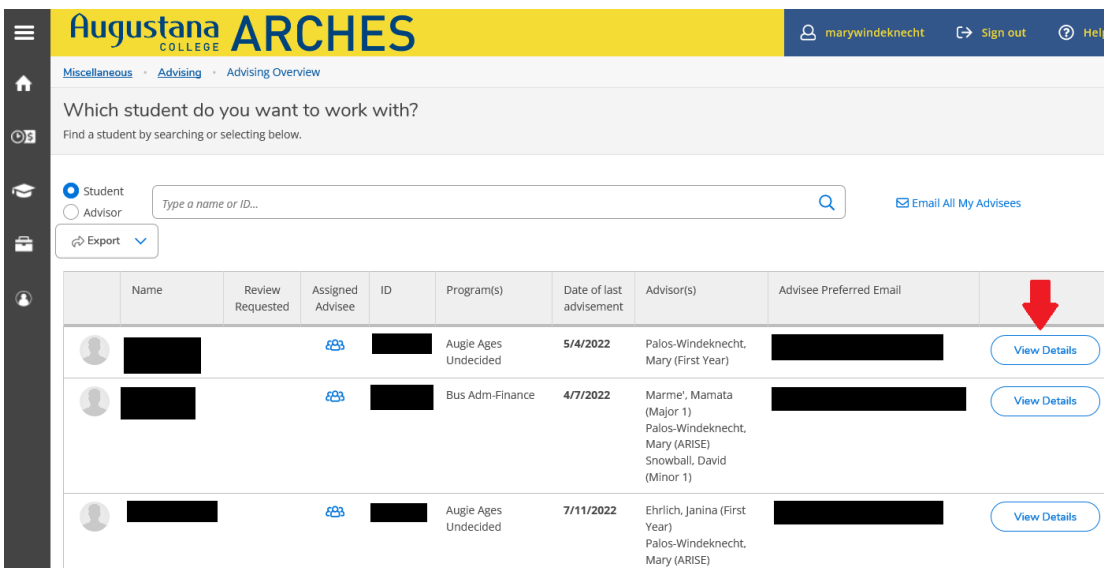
Augustana COLLEGE ARCHES

marywindeknecht   Sign out   Help

Miscellaneous · Advising · Advising Overview

Which student do you want to work with?

Find a student by searching or selecting below.

Student
Advisor

Type a name or ID...

Email All My Advisees

Export

| | Name | Review Requested | Assigned Advisee | ID | Program(s) | Date of last advisement | Advisor(s) | Advisee Preferred Email | |
|---|---|---|---|---|---|---|---|---|---|
| | | | | | Augie Ages Undecided | 5/4/2022 | Palos-Windeknecht, Mary (First Year) | | View Details |
| | | | | | Bus Adm-Finance | 4/7/2022 | Marme', Mamata (Major 1) Palos-Windeknecht, Mary (ARISE) Snowball, David (Minor 1) | | View Details |
| | | | | | Augie Ages Undecided | 7/11/2022 | Ehrlich, Janina (First Year) Palos-Windeknecht, Mary (ARISE) | | View Details |